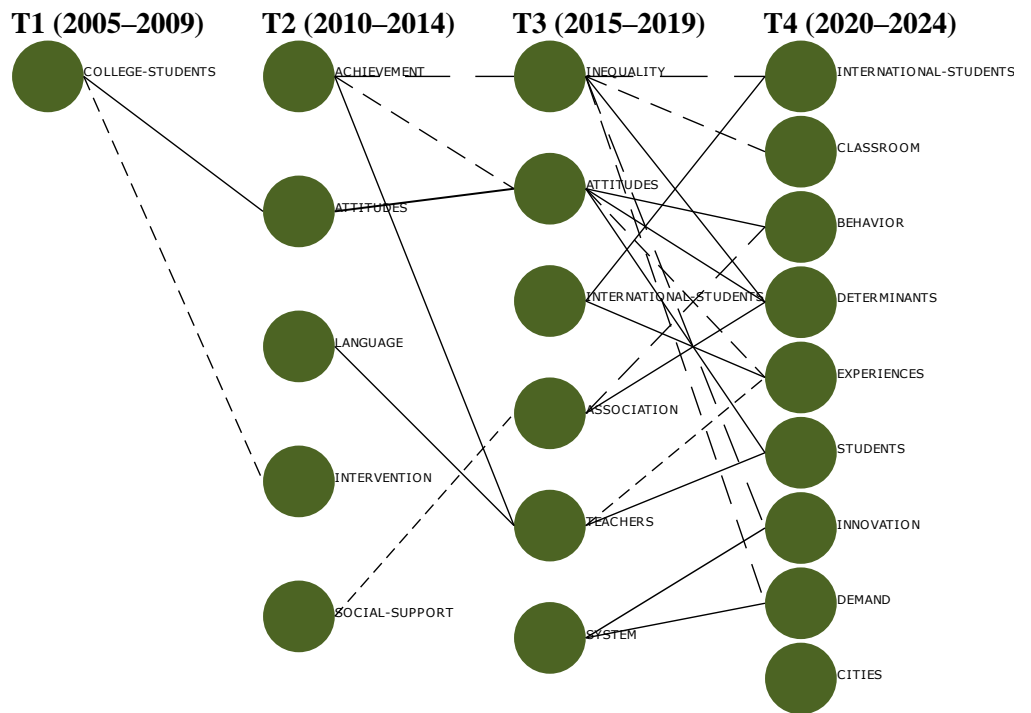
T1 (2005–2009)

COLLEGE-STUDENTS

T2 (2010–2014)

ACHIEVEMENT

ATTITUDES

LANGUAGE

INTERVENTION

SOCIAL-SUPPORT

T3 (2015–2019)

INEQUALITY

ATTITUDES

INTERNATIONAL-STUDENTS

ASSOCIATION

TEACHERS

SYSTEM

T4 (2020–2024)

INTERNATIONAL-STUDENTS

CLASSROOM

BEHAVIOR

DETERMINANTS

EXPERIENCES

STUDENTS

INNOVATION

DEMAND

CITIES